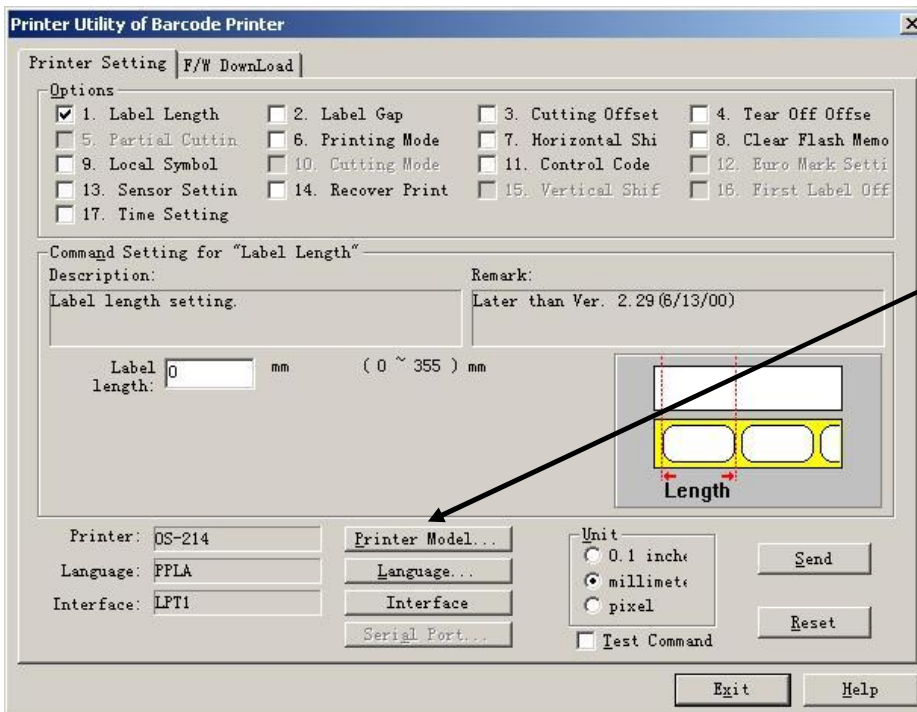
Printer Utility of Barcode Printer

Printer Setting | F/W DownLoad

Options

1. Label Length
2. Label Gap
3. Cutting Offset
4. Tear Off Offse
5. Partial Cuttin
6. Printing Mode
7. Horizontal Shi
8. Clear Flash Memo
9. Local Symbol
10. Cutting Mode
11. Control Code
12. Euro Mark Setti
13. Sensor Settin
14. Recover Print
15. Vertical Shif
16. First Label Off
17. Time Setting

Command Setting for "Label Length"

Description:
Label length setting.

Remark:
Later than Ver. 2.29(6/13/00)

Label length: 0 mm ( 0 ~ 355 ) mm

Length

Printer: OS-214
Language: PPLA
Interface: LPT1

Printer Model...
Language...
Interface
Serial Port...

Unit
0.1 inche
millimete
pixel

Test Command

Send
Reset

Exit
Help